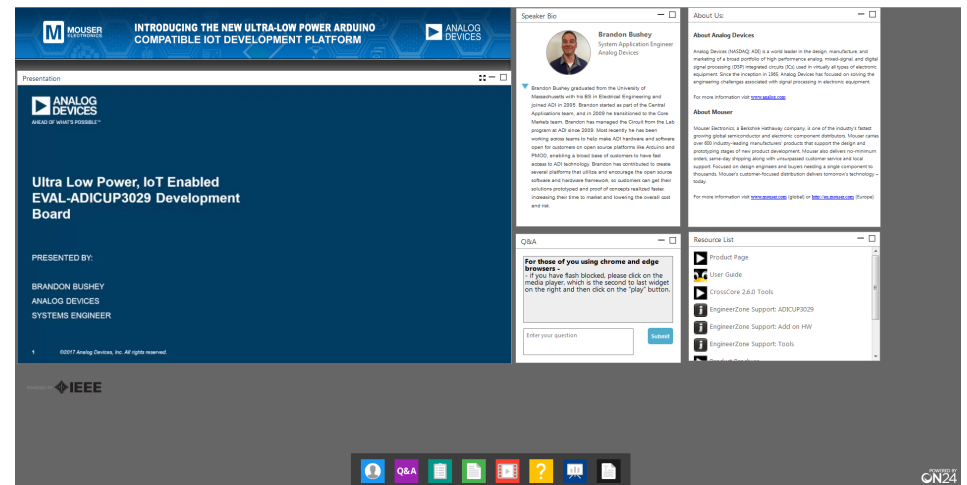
MOUSER ELECTRONICS

INTRODUCING THE NEW ULTRA-LOW POWER ARDUINO COMPATIBLE IOT DEVELOPMENT PLATFORM

ANALOG DEVICES

Presentation

ANALOG DEVICES
AHEAD OF WHAT'S POSSIBLE™

Ultra Low Power, IoT Enabled EVAL-ADICUP3029 Development Board

PRESENTED BY:

BRANDON BUSHEY
ANALOG DEVICES
SYSTEMS ENGINEER

1 ©2017 Analog Devices, Inc. All rights reserved.

IEEE

Speaker Bio

Brandon Bushey
System Application Engineer
Analog Devices

Brandon Bushey graduated from the University of Massachusetts with his BS in Electrical Engineering and joined ADI in 2005. Brandon started as part of the Central Applications team, and in 2009 he transitioned to the Core Markets team. Brandon has managed the Circuit from the Lab program at ADI since 2009. Most recently he has been working across teams to help make ADI hardware and software open for customers on open source platforms like Arduino and PMOD, enabling a broad base of customers to have fast access to ADI technology. Brandon has contributed to create several platforms that utilize and encourage the open source software and hardware framework, so customers can get their solutions prototyped and proof of concepts realized faster, increasing their time to market and lowering the overall cost and risk.

About Us:

About Analog Devices

Analog Devices (NASDAQ: ADI) is a world leader in the design, manufacture, and marketing of a broad portfolio of high performance analog, mixed-signal, and digital signal processing (DSP) integrated circuits (ICs) used in virtually all types of electronic equipment. Since the inception in 1965, Analog Devices has focused on solving the engineering challenges associated with signal processing in electronic equipment.

For more information visit www.analog.com

About Mouser

Mouser Electronics, a Berkshire Hathaway company, is one of the industry's fastest growing global semiconductor and electronic component distributors. Mouser carries over 600 industry-leading manufacturers' products that support the design and prototyping stages of new product development. Mouser also delivers no-minimum orders, same-day shipping along with unsurpassed customer service and local support. Focused on design engineers and buyers needing a single component to thousands, Mouser's customer-focused distribution delivers tomorrow's technology – today.

For more information visit www.mouser.com (global) or http://eu.mouser.com (Europe)

Q&A

For those of you using chrome and edge browsers -
- if you have flash blocked, please click on the media player, which is the second to last widget on the right and then click on the "play" button.

Enter your question
Submit

Resource List

Product Page
User Guide
CrossCore 2.6.0 Tools
EngineerZone Support: ADICUP3029
EngineerZone Support: Add on HW
EngineerZone Support: Tools

Q&A

POWERED BY ON24